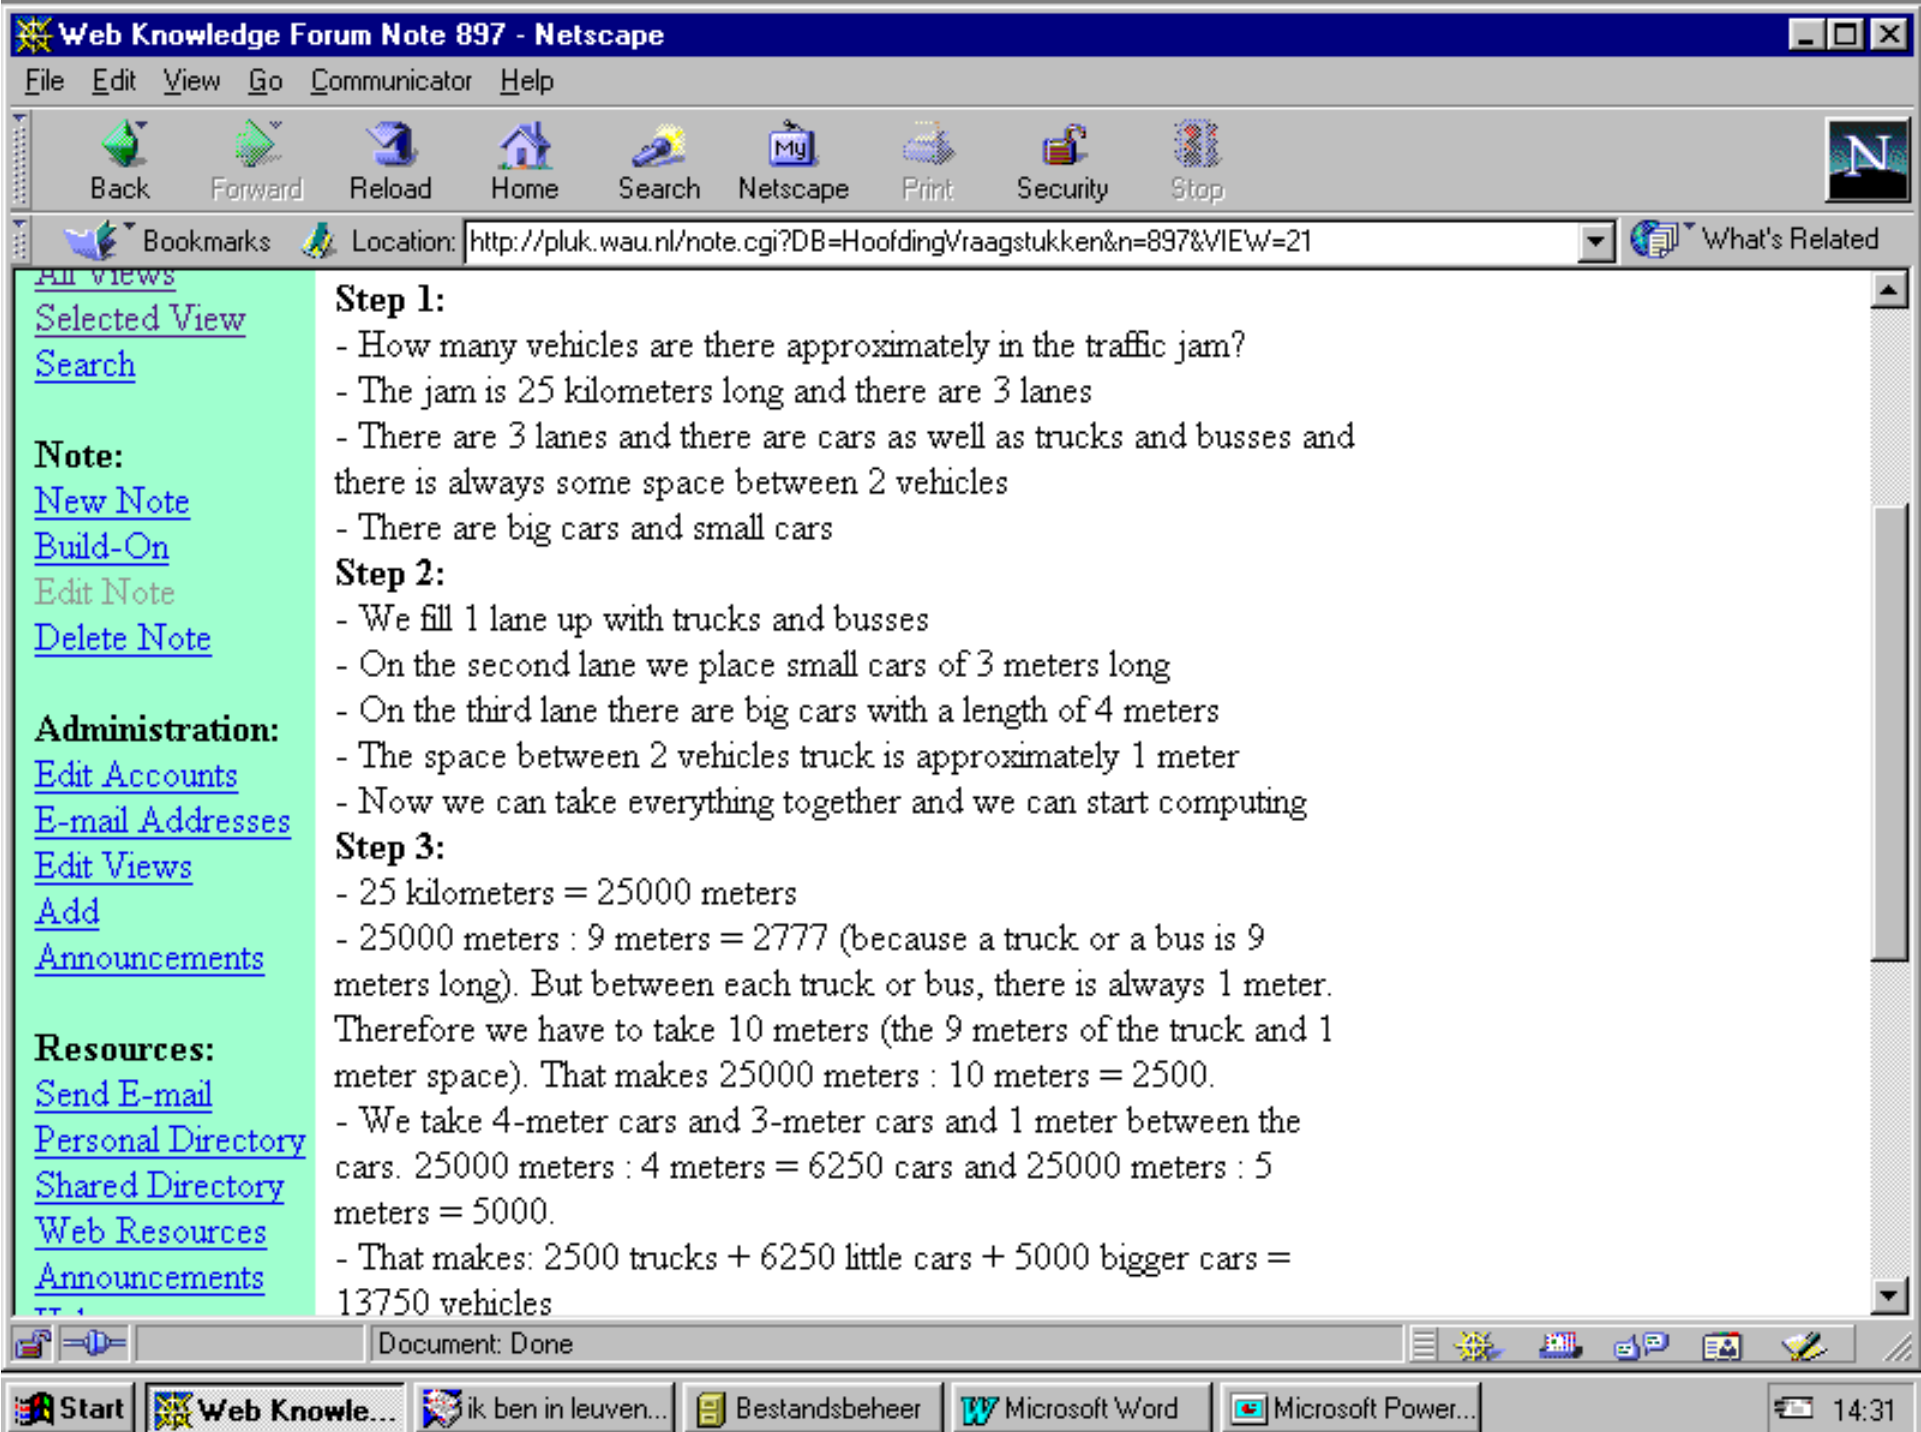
Web Knowledge Forum Note 897 - Netscape

File Edit View Go Communicator Help

Back Forward Reload Home Search Netscape Print Security Stop

Bookmarks Location: http://pluk.wau.nl/note.cgi?DB=HoofdingVraagstukken&n=897&VIEW=21 What's Related

All Views
Selected View
Search

Note:
New Note
Build-On
Edit Note
Delete Note

Administration:
Edit Accounts
E-mail Addresses
Edit Views
Add Announcements

Resources:
Send E-mail
Personal Directory
Shared Directory
Web Resources
Announcements
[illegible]

Step 1:
- How many vehicles are there approximately in the traffic jam?
- The jam is 25 kilometers long and there are 3 lanes
- There are 3 lanes and there are cars as well as trucks and busses and there is always some space between 2 vehicles
- There are big cars and small cars
Step 2:
- We fill 1 lane up with trucks and busses
- On the second lane we place small cars of 3 meters long
- On the third lane there are big cars with a length of 4 meters
- The space between 2 vehicles truck is approximately 1 meter
- Now we can take everything together and we can start computing
Step 3:
- 25 kilometers = 25000 meters
- 25000 meters : 9 meters = 2777 (because a truck or a bus is 9 meters long). But between each truck or bus, there is always 1 meter. Therefore we have to take 10 meters (the 9 meters of the truck and 1 meter space). That makes 25000 meters : 10 meters = 2500.
- We take 4-meter cars and 3-meter cars and 1 meter between the cars. 25000 meters : 4 meters = 6250 cars and 25000 meters : 5 meters = 5000.
- That makes: 2500 trucks + 6250 little cars + 5000 bigger cars = 13750 vehicles

Document: Done

Start | Web Knowle... | ik ben in leuven... | Bestandsbeheer | Microsoft Word | Microsoft Power... | 14:31